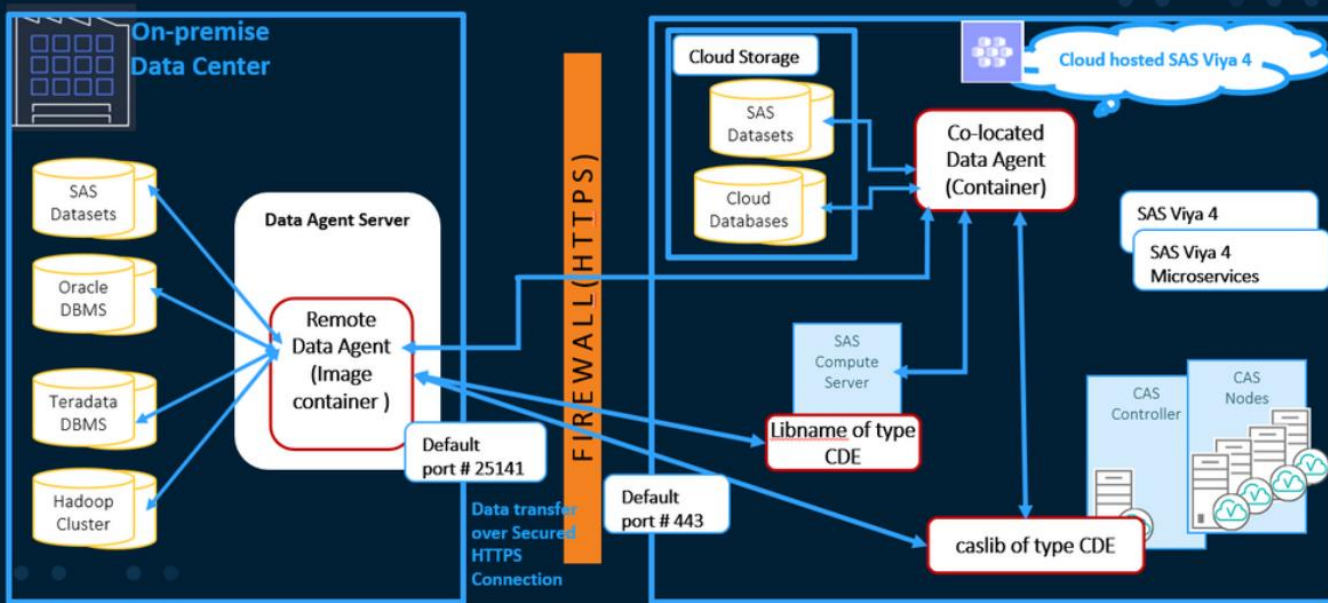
On-premise Data Center

SAS Datasets

Oracle DBMS

Teradata DBMS

Hadoop Cluster

Data Agent Server

Remote Data Agent (Image container )

Default port # 25141

FIREWALL(HTTPS)

Data transfer over Secured HTTPS Connection

Default port # 443

Cloud Storage

SAS Datasets

Cloud Databases

Cloud hosted SAS Viya 4

Co-located Data Agent (Container)

SAS Viya 4

SAS Viya 4 Microservices

SAS Compute Server

Libname of type CDE

CAS Controller

CAS Nodes

caslib of type CDE